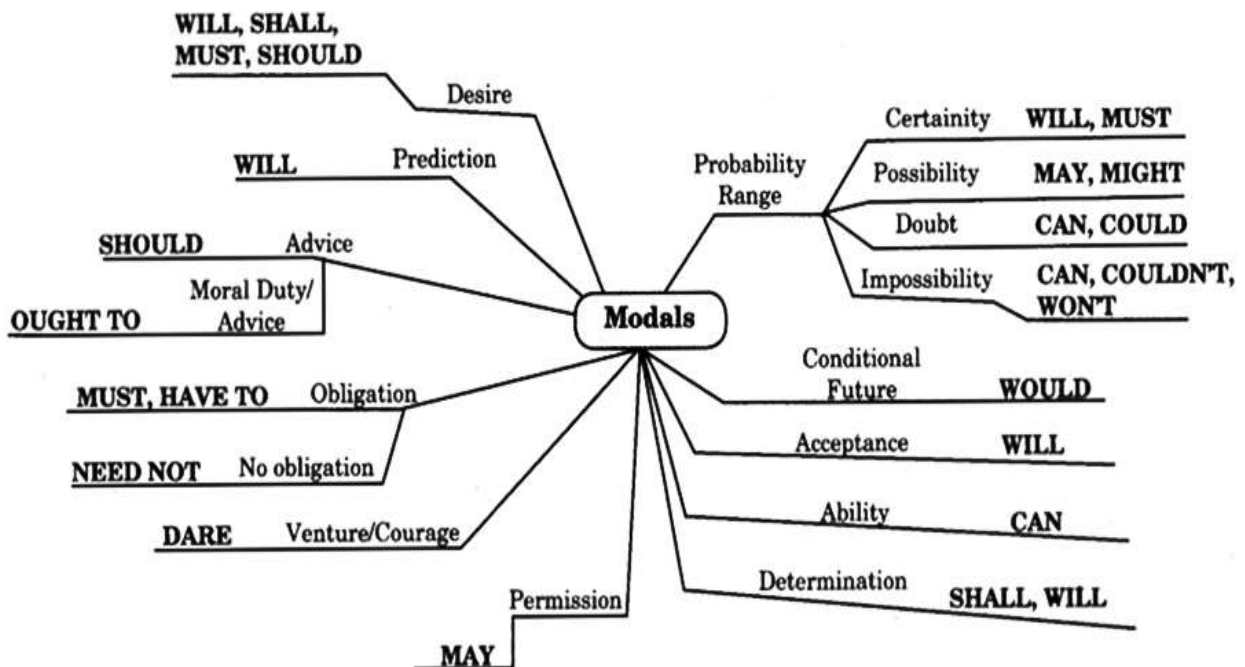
Modals

WILL, SHALL, MUST, SHOULD
Desire

WILL
Prediction

SHOULD
Advice

OUGHT TO
Moral Duty/ Advice

MUST, HAVE TO
Obligation

NEED NOT
No obligation

DARE
Venture/Courage

Permission
MAY

Probability Range

Certainity
WILL, MUST

Possibility
MAY, MIGHT

Doubt
CAN, COULD

Impossibility
CAN, COULDN'T, WON'T

Conditional Future
WOULD

Acceptance
WILL

Ability
CAN

Determination
SHALL, WILL